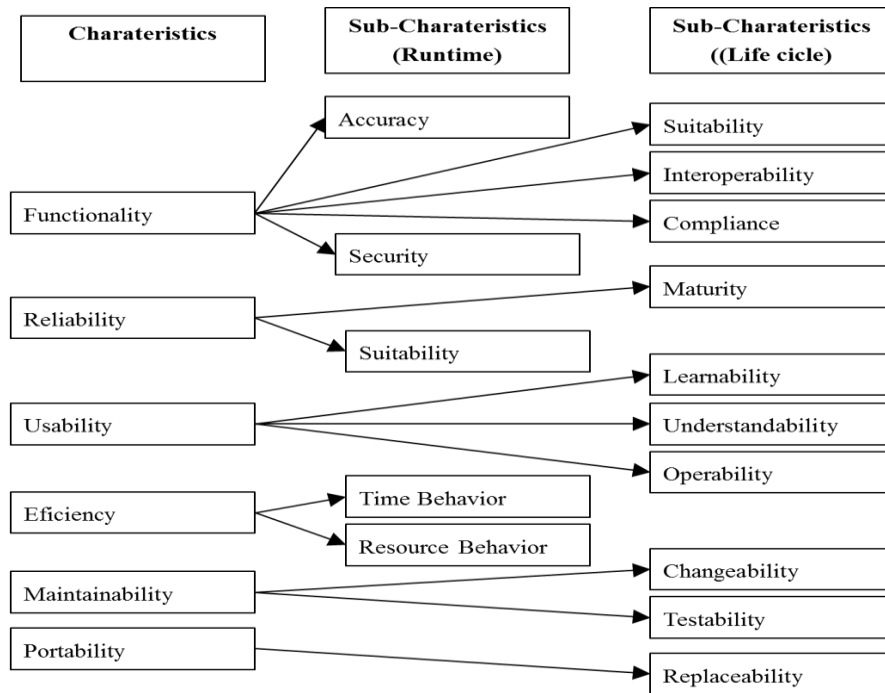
Charateristics

Sub-Charateristics (Runtime)

Sub-Charateristics ((Life cicle)

Accuracy

Suitability

Interoperability

Functionality

Compliance

Security

Maturity

Reliability

Suitability

Learnability

Usability

Understandability

Operability

Time Behavior

Eficiency

Resource Behavior

Changeability

Maintainability

Testability

Portability

Replaceability